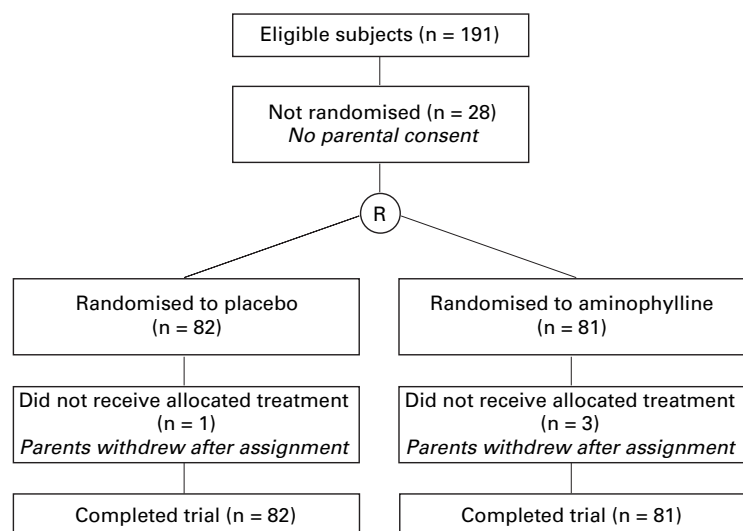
Eligible subjects (n = 191)

Not randomised (n = 28)
*No parental consent*

R

Randomised to placebo (n = 82)

Randomised to aminophylline (n = 81)

Did not receive allocated treatment (n = 1)
*Parents withdrew after assignment*

Did not receive allocated treatment (n = 3)
*Parents withdrew after assignment*

Completed trial (n = 82)

Completed trial (n = 81)